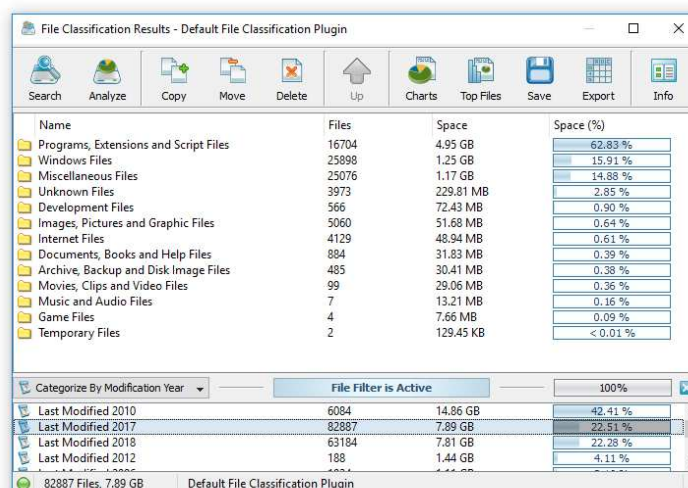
File Classification Results - Default File Classification Plugin

Search Analyze Copy Move Delete Up Charts Top Files Save Export Info

| Name | Files | Space | Space (%) |
|---|---|---|---|
| Programs, Extensions and Script Files | 16704 | 4.95 GB | 62.83 % |
| Windows Files | 25898 | 1.25 GB | 15.91 % |
| Miscellaneous Files | 25076 | 1.17 GB | 14.88 % |
| Unknown Files | 3973 | 229.81 MB | 2.85 % |
| Development Files | 566 | 72.43 MB | 0.90 % |
| Images, Pictures and Graphic Files | 5060 | 51.68 MB | 0.64 % |
| Internet Files | 4129 | 48.94 MB | 0.61 % |
| Documents, Books and Help Files | 884 | 31.83 MB | 0.39 % |
| Archive, Backup and Disk Image Files | 485 | 30.41 MB | 0.38 % |
| Movies, Clips and Video Files | 99 | 29.06 MB | 0.36 % |
| Music and Audio Files | 7 | 13.21 MB | 0.16 % |
| Game Files | 4 | 7.66 MB | 0.09 % |
| Temporary Files | 2 | 129.45 KB | < 0.01 % |

Categorize By Modification Year File Filter is Active 100%

| | | | |
|---|---|---|---|
| Last Modified 2010 | 6084 | 14.86 GB | 42.41 % |
| Last Modified 2017 | 82887 | 7.89 GB | 22.51 % |
| Last Modified 2018 | 63184 | 7.81 GB | 22.28 % |
| Last Modified 2012 | 188 | 1.44 GB | 4.11 % |
| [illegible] | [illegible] | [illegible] | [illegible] |

82887 Files, 7.89 GB Default File Classification Plugin